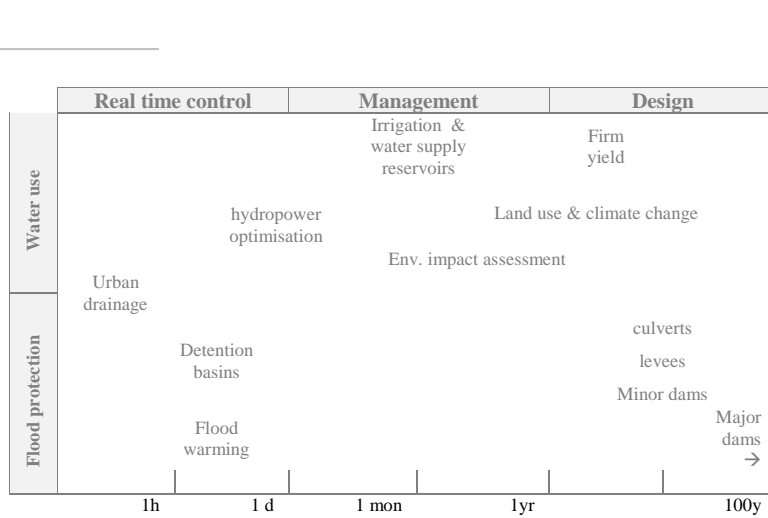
| Real time control | Management | Design |
|---|---|---|

Water use

Irrigation & water supply reservoirs

Firm yield

hydropower optimisation

Land use & climate change

Env. impact assessment

Urban drainage

Flood protection

culverts

Detention basins

levees

Minor dams

Major dams →

Flood warming

1h 1 d 1 mon 1yr 100y